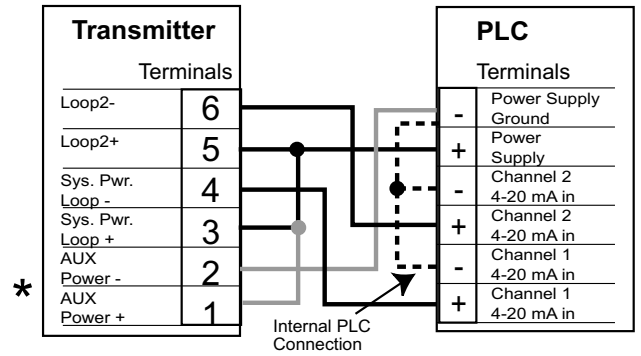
Transmitter

Terminals

| | |
|---|---|
| Loop2- | 6 |
| Loop2+ | 5 |
| Sys. Pwr. Loop - | 4 |
| Sys. Pwr. Loop + | 3 |
| AUX Power - | 2 |
| AUX Power + | 1 |

*

PLC

Terminals

| | |
|---|---|
| - | Power Supply Ground |
| + | Power Supply |
| - | Channel 2 4-20 mA in |
| + | Channel 2 4-20 mA in |
| - | Channel 1 4-20 mA in |
| + | Channel 1 4-20 mA in |

Internal PLC Connection